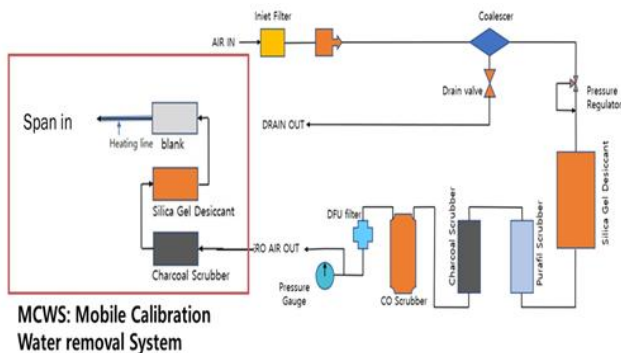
Iniet Filter

AIR IN

Coalescer

Drain valve

Pressure Regulator

DRAIN OUT

Span in

Heating line

blank

Silica Gel Desiccant

Charcoal Scrubber

IRO AIR OUT

DFU filter

Pressure Gauge

CO Scrubber

Charcoal Scrubber

Purafil Scrubber

Silica Gel Desiccant

MCWS: Mobile Calibration Water removal System